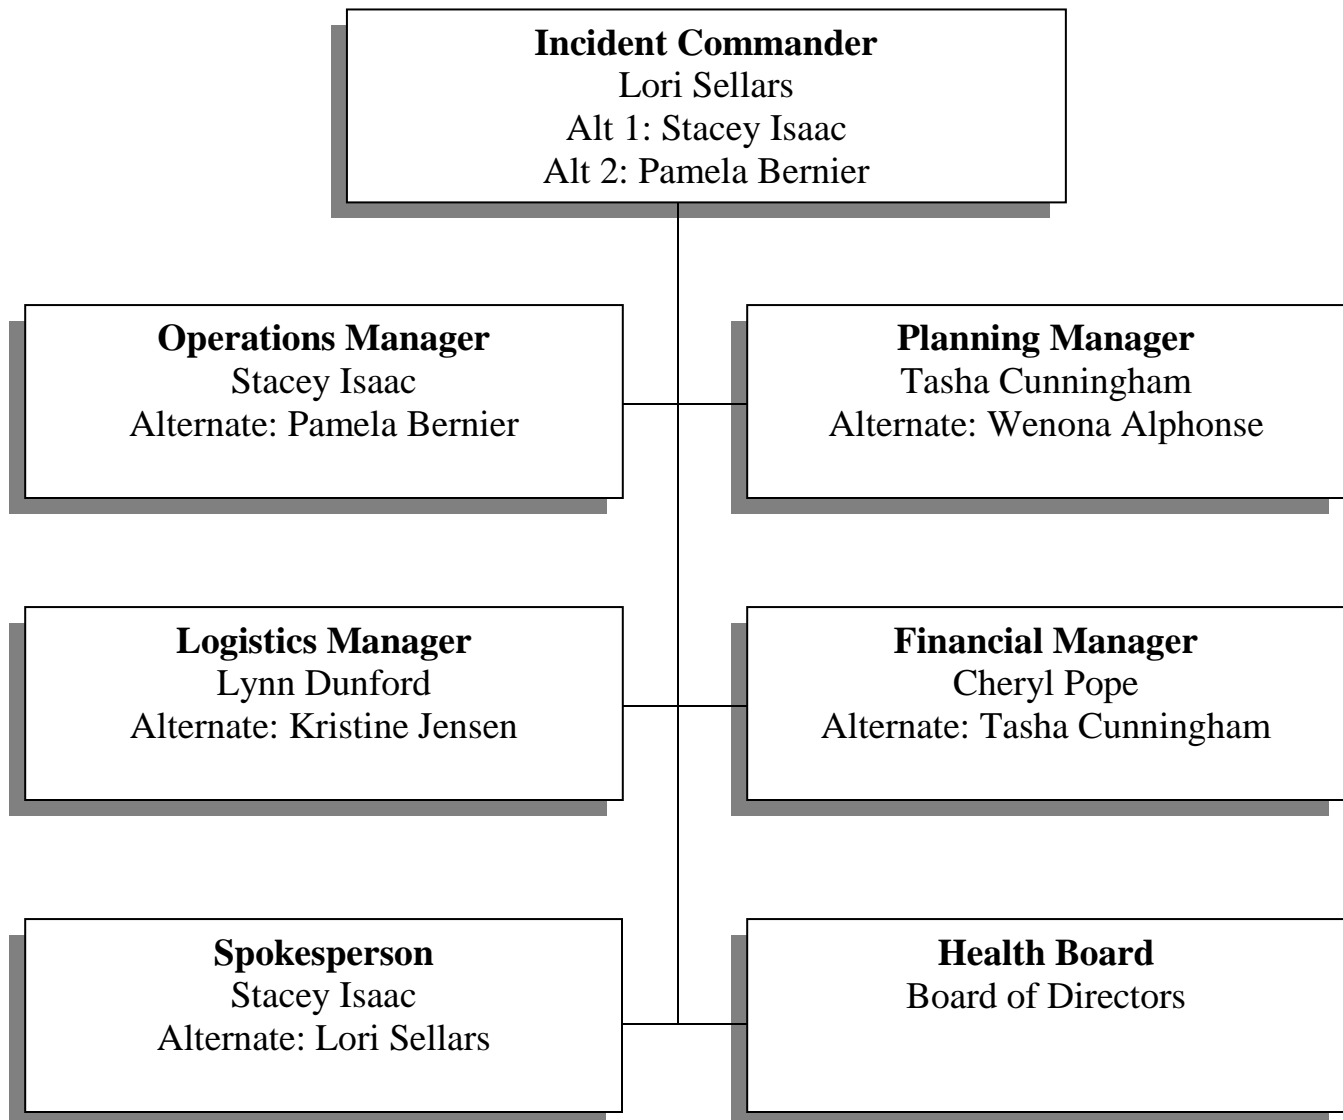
**Incident Commander**
Lori Sellars
Alt 1: Stacey Isaac
Alt 2: Pamela Bernier

**Operations Manager**
Stacey Isaac
Alternate: Pamela Bernier

**Planning Manager**
Tasha Cunningham
Alternate: Wenona Alphonse

**Logistics Manager**
Lynn Dunford
Alternate: Kristine Jensen

**Financial Manager**
Cheryl Pope
Alternate: Tasha Cunningham

**Spokesperson**
Stacey Isaac
Alternate: Lori Sellars

**Health Board**
Board of Directors